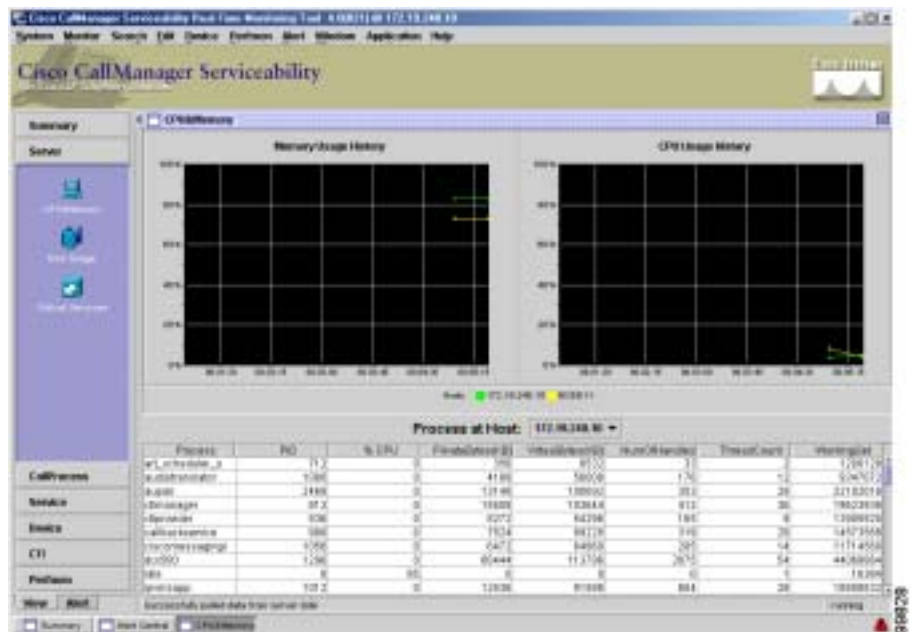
Cisco CallManager Serviceability Real-Time Monitoring Tool

System Monitor Search Edit Device Perfmon Alert Window Application Help

Cisco CallManager Serviceability

Summary

Server

CPU&Memory

Memory Usage History

CPU Usage History

100%

80%

60%

40%

20%

0%

Process at Host: 172.19.240.18

| Process | PID | % CPU | PrivateBytes(KB) | VirtualBytes(KB) | NumOfHandles | ThreadCount | WorkingSet |
|---|---|---|---|---|---|---|---|
| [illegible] | 212 | 0 | 380 | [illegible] | 32 | 2 | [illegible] |
| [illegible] | 1080 | 0 | 4180 | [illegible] | 176 | 12 | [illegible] |
| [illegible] | 2468 | 0 | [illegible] | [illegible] | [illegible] | 28 | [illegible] |
| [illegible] | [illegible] | 0 | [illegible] | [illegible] | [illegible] | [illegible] | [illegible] |
| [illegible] | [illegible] | 0 | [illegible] | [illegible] | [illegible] | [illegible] | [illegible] |
| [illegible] | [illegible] | 0 | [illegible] | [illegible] | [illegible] | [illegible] | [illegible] |
| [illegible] | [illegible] | 0 | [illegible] | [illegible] | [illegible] | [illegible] | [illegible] |
| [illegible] | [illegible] | 0 | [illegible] | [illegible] | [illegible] | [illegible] | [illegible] |
| Idle | 0 | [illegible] | 0 | 0 | 0 | 1 | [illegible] |
| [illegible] | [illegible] | 0 | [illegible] | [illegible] | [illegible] | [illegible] | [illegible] |

Successfully pulled data from server side

CallProcess

Service

Device

CTI

Perfmon

View Alert

Summary

Alert Central

CPU&Memory

98828